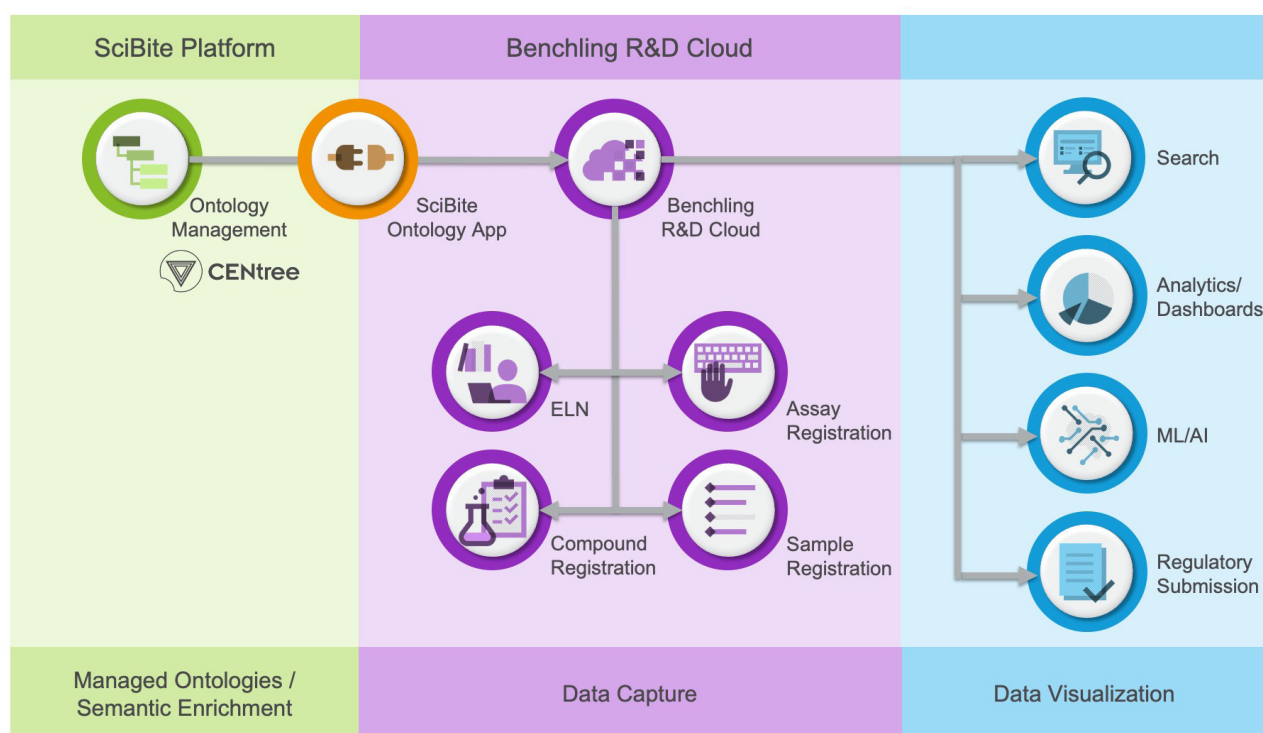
SciBite Platform

Benchling R&D Cloud

Ontology Management

CENtree

SciBite Ontology App

Benchling R&D Cloud

Search

Analytics/ Dashboards

ELN

Assay Registration

ML/AI

Compound Registration

Sample Registration

Regulatory Submission

Managed Ontologies / Semantic Enrichment

Data Capture

Data Visualization